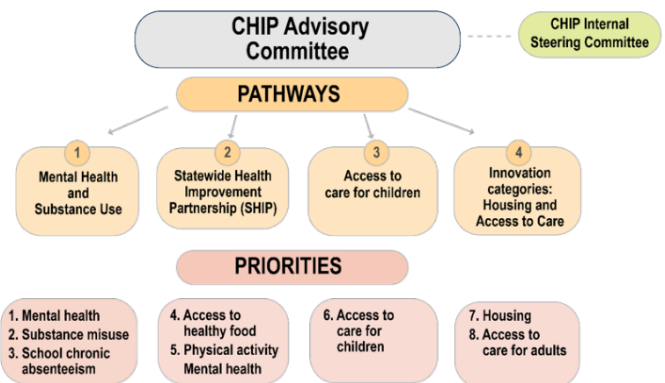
CHIP Advisory Committee

CHIP Internal Steering Committee

PATHWAYS

1
Mental Health and Substance Use

2
Statewide Health Improvement Partnership (SHIP)

3
Access to care for children

4
Innovation categories: Housing and Access to Care

PRIORITIES

1. Mental health
2. Substance misuse
3. School chronic absenteeism

4. Access to healthy food
5. Physical activity
Mental health

6. Access to care for children

7. Housing
8. Access to care for adults